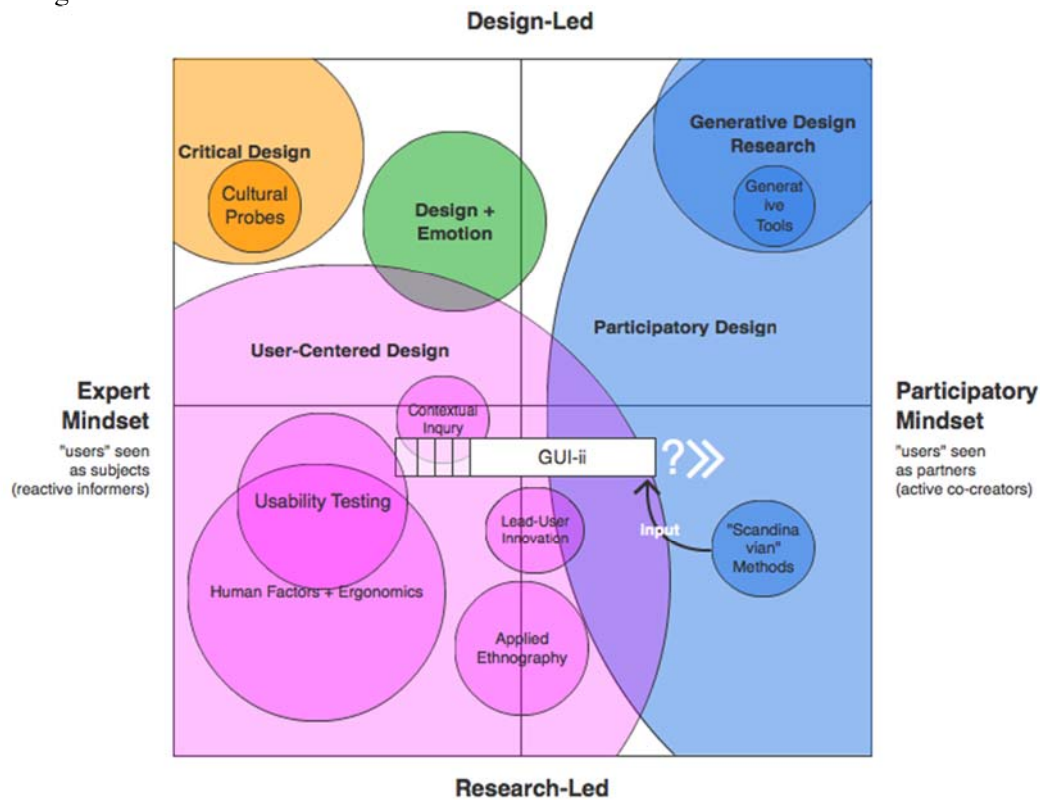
Design-Led

Critical Design

Cultural Probes

Design + Emotion

Generative Design Research

Generat ive Tools

Participatory Design

User-Centered Design

Expert Mindset

"users" seen as subjects (reactive informers)

Contextual Inqury

GUI-ii

?»

Participatory Mindset

"users" seen as partners (active co-creators)

Usability Testing

Lead-User Innovation

Input

"Scandina vian" Methods

Human Factors + Ergonomics

Applied Ethnography

Research-Led